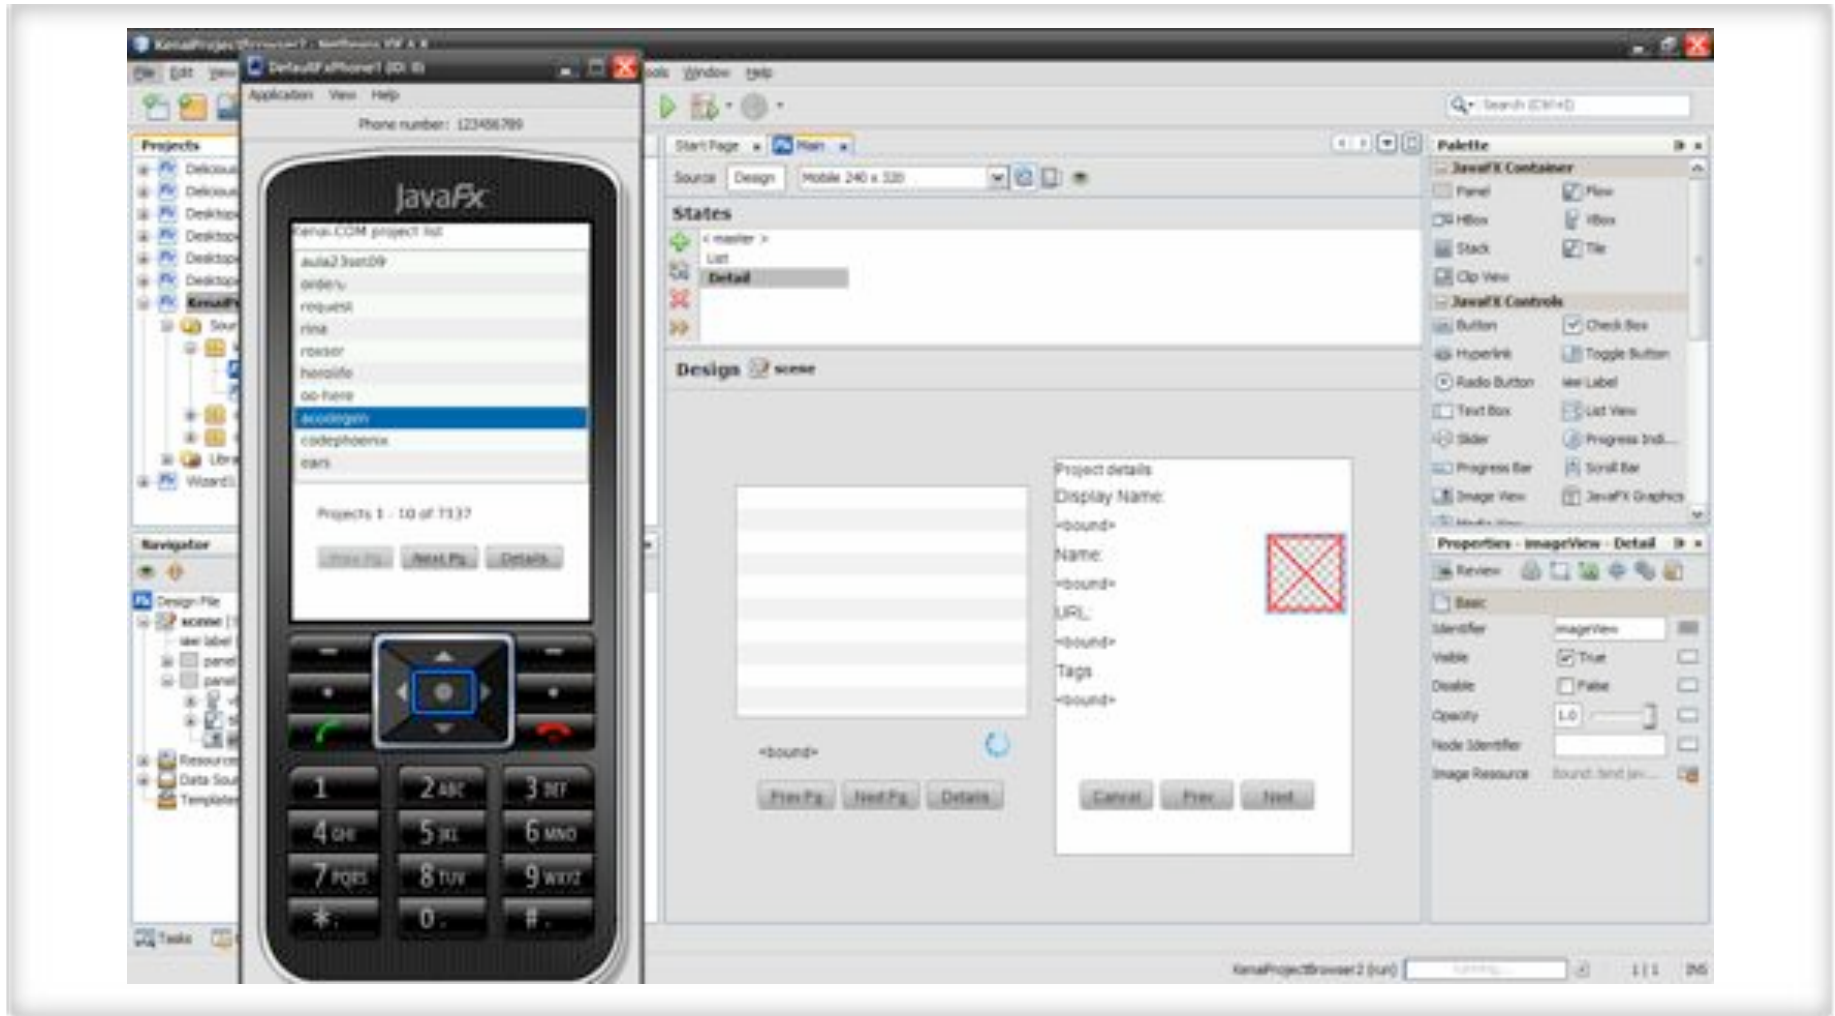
KenaiProjectBrowser2 - NetBeans IDE 6.8

File Edit View Tools Window Help

DefaultFxPhone1 (ID: 0)

Application View Help

Phone number: 123456789

JavaFx

Kenai.COM project list

aula23set09
ordera
request
rina
rosser
heroldo
go-here
ecodegen
codephoenix
cars

Projects 1 - 10 of 7137

Prev Pg Next Pg Details

1 2 ABC 3 DEF
4 GHI 5 JKL 6 MNO
7 PQRS 8 TUV 9 WXYZ
* 0 #

Projects

Navigator

Design File
scene
label
panel
panel
Resources
Data Sources
Templates

Tasks

Search (Ctrl+I)

Start Page Main

Source Design Mobile 240 x 320

States

< master >
List
Detail

Design scene

<bound>

Prev Pg Next Pg Details

Project details
Display Name:
<bound>
Name:
<bound>
URL:
<bound>
Tags
<bound>

Cancel Prev Next

Palette

JavaFX Container
Panel Flow
HBox VBox
Stack Tile
Clip View
JavaFX Controls
Button Check Box
Hyperlink Toggle Button
Radio Button Label
Text Box List View
Slider Progress Indi...
Progress Bar Scroll Bar
Image View JavaFX Graphics

Properties - imageView - Detail

Review

Basic
Identifier imageView
Visible True
Disable False
Opacity 1.0
Node Identifier
Image Resource Bound: bind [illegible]

KenaiProjectBrowser2 (run) running... 1 | 1 INS